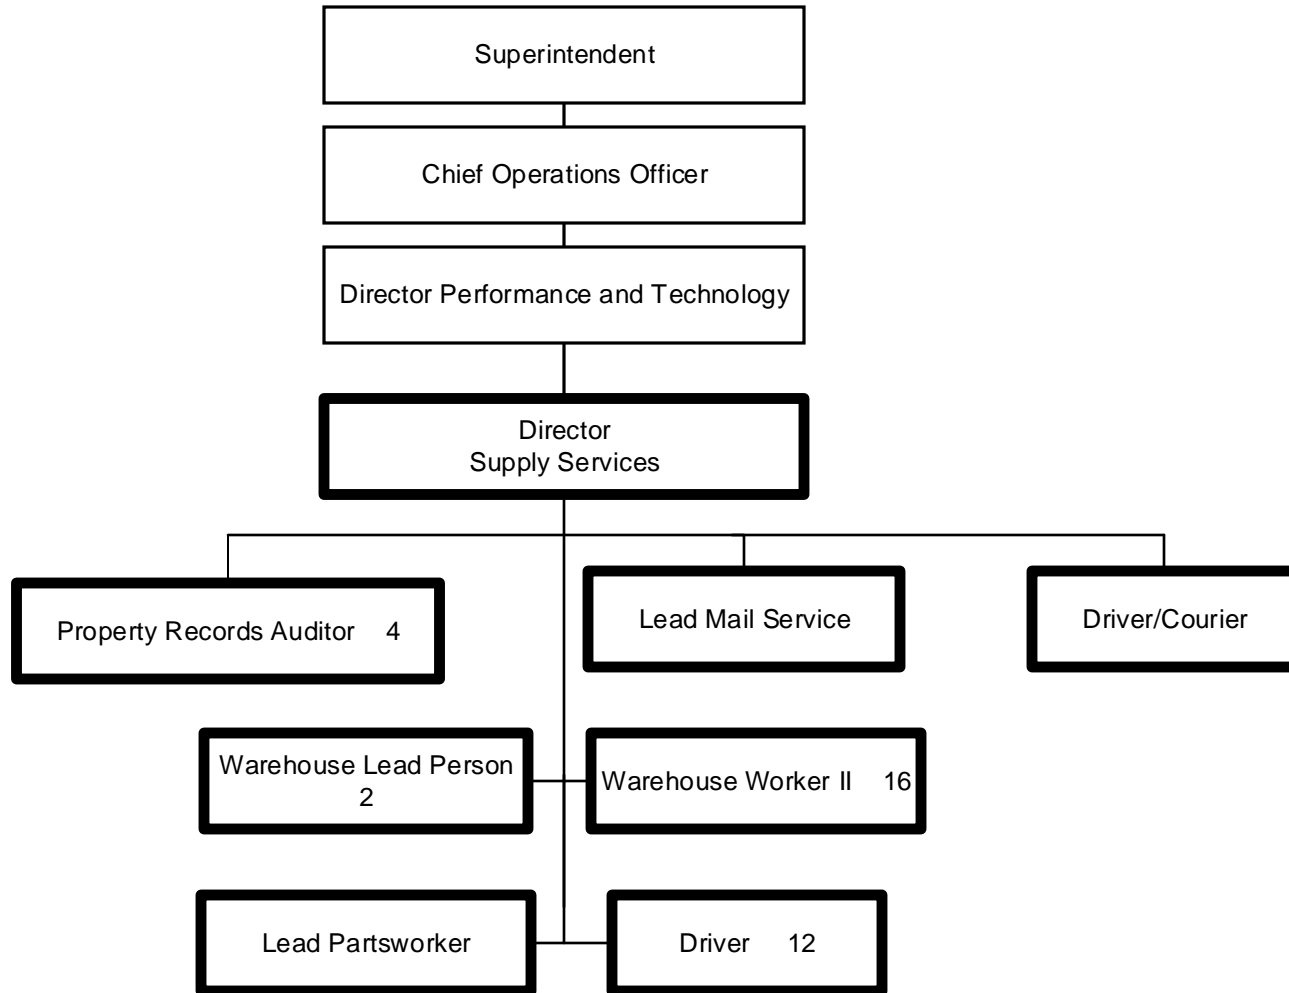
Superintendent

Chief Operations Officer

Director Performance and Technology

Director
Supply Services

Property Records Auditor 4

Lead Mail Service

Driver/Courier

Warehouse Lead Person
2

Warehouse Worker II 16

Lead Partsworker

Driver 12